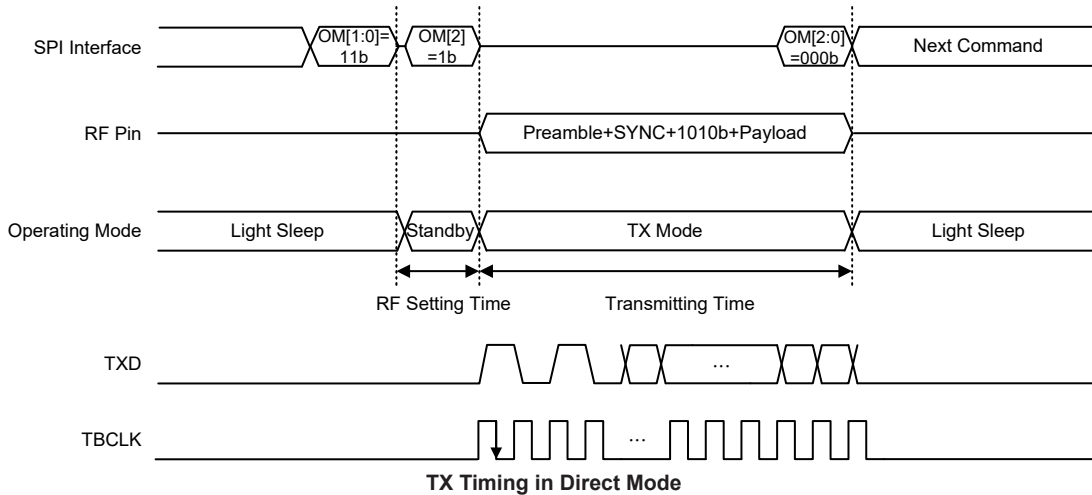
SPI Interface

OM[1:0]= 11b

OM[2] =1b

OM[2:0] =000b

Next Command

RF Pin

Preamble+SYNC+1010b+Payload

Operating Mode

Light Sleep

Standby

TX Mode

Light Sleep

RF Setting Time

Transmitting Time

TXD

...

TBCLK

...

TX Timing in Direct Mode